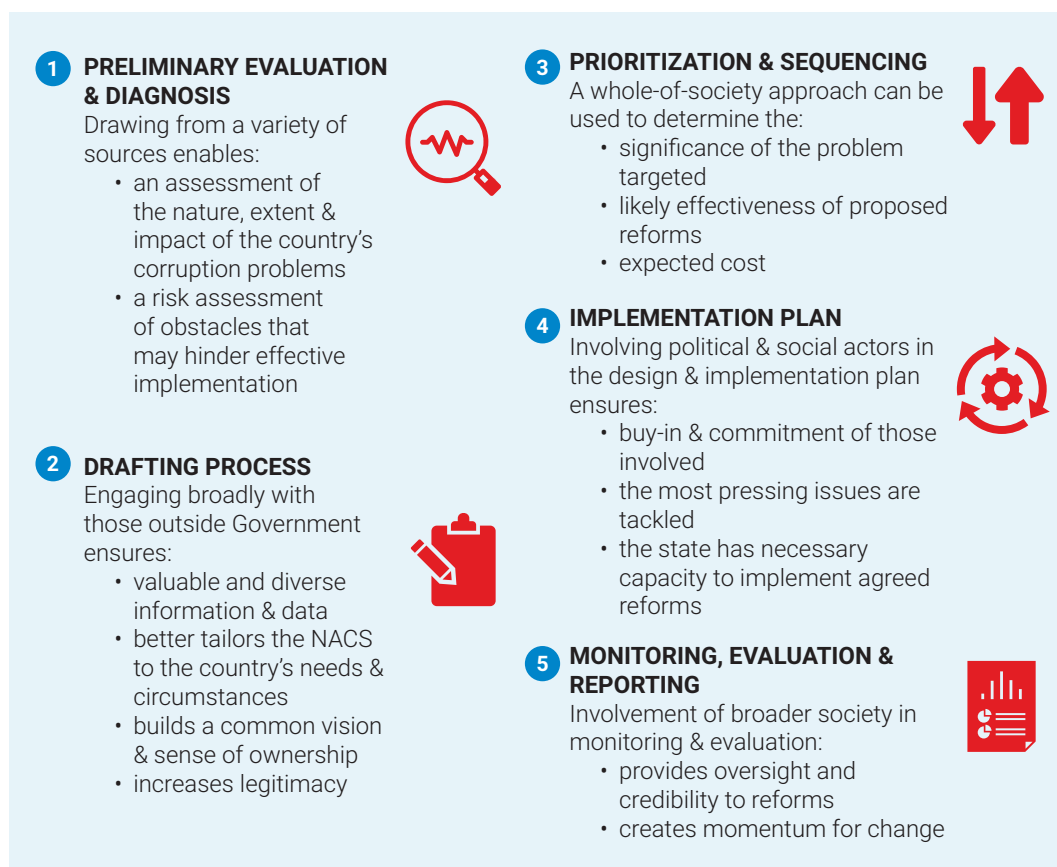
1 PRELIMINARY EVALUATION & DIAGNOSIS
Drawing from a variety of sources enables:
• an assessment of the nature, extent & impact of the country's corruption problems
• a risk assessment of obstacles that may hinder effective implementation

2 DRAFTING PROCESS
Engaging broadly with those outside Government ensures:
• valuable and diverse information & data
• better tailors the NACS to the country's needs & circumstances
• builds a common vision & sense of ownership
• increases legitimacy

3 PRIORITIZATION & SEQUENCING
A whole-of-society approach can be used to determine the:
• significance of the problem targeted
• likely effectiveness of proposed reforms
• expected cost

4 IMPLEMENTATION PLAN
Involving political & social actors in the design & implementation plan ensures:
• buy-in & commitment of those involved
• the most pressing issues are tackled
• the state has necessary capacity to implement agreed reforms

5 MONITORING, EVALUATION & REPORTING
Involvement of broader society in monitoring & evaluation:
• provides oversight and credibility to reforms
• creates momentum for change